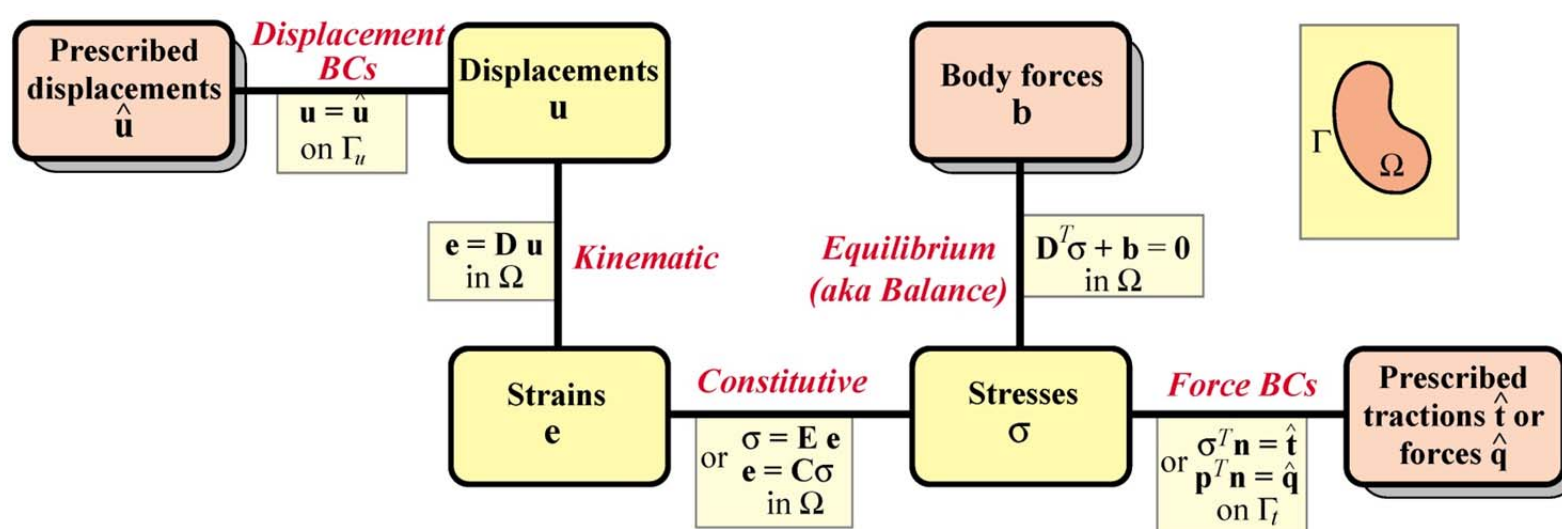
Prescribed displacements $\hat{\mathbf{u}}$

*Displacement BCs*

$\mathbf{u} = \hat{\mathbf{u}}$ on $\Gamma_u$

Displacements $\mathbf{u}$

Body forces $\mathbf{b}$

$\Gamma$ $\Omega$

$\mathbf{e} = \mathbf{D}\,\mathbf{u}$ in $\Omega$

*Kinematic*

*Equilibrium (aka Balance)*

$\mathbf{D}^T\sigma + \mathbf{b} = \mathbf{0}$ in $\Omega$

Strains $\mathbf{e}$

*Constitutive*

$\sigma = \mathbf{E}\,\mathbf{e}$ or $\mathbf{e} = \mathbf{C}\sigma$ in $\Omega$

Stresses $\sigma$

*Force BCs*

$\sigma^T\mathbf{n} = \hat{\mathbf{t}}$ or $\mathbf{p}^T\mathbf{n} = \hat{\mathbf{q}}$ on $\Gamma_t$

Prescribed tractions $\hat{\mathbf{t}}$ or forces $\hat{\mathbf{q}}$